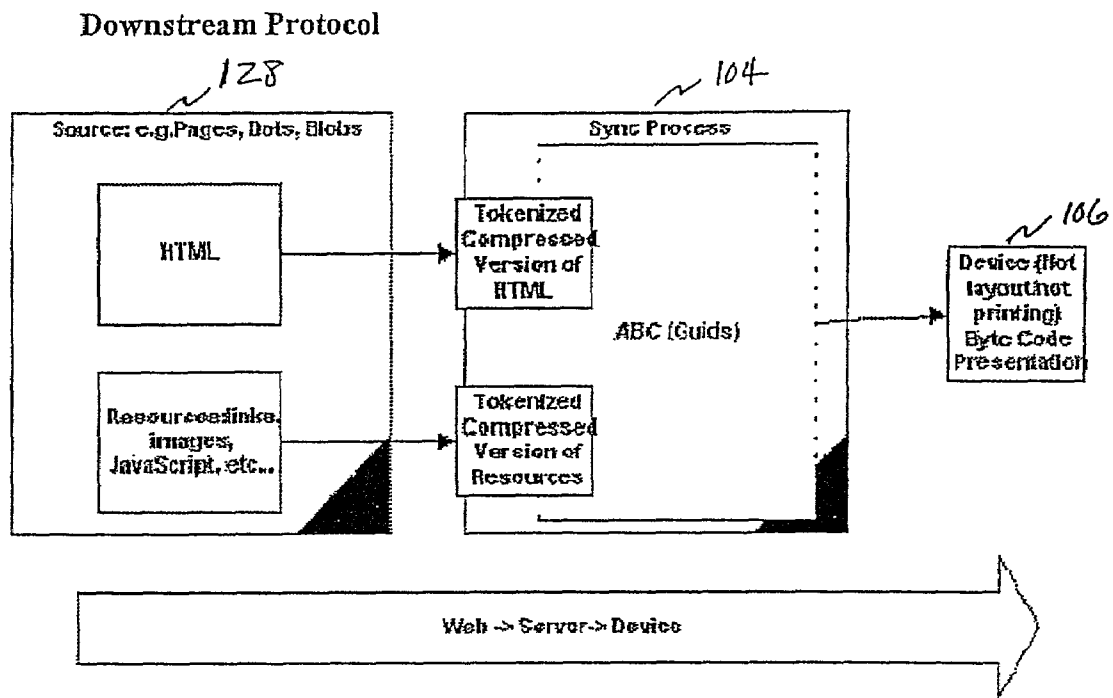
Downstream Protocol

128

Source: e.g,Pages, Dots, Blobs

HTML

Resources/links, images, JavaScript, etc...

104

Sync Process

Tokenized Compressed Version of HTML

ABC (Guids)

Tokenized Compressed Version of Resources

106

Device (Hot layout/hot printing) Byte Code Presentation

Web -> Server-> Device